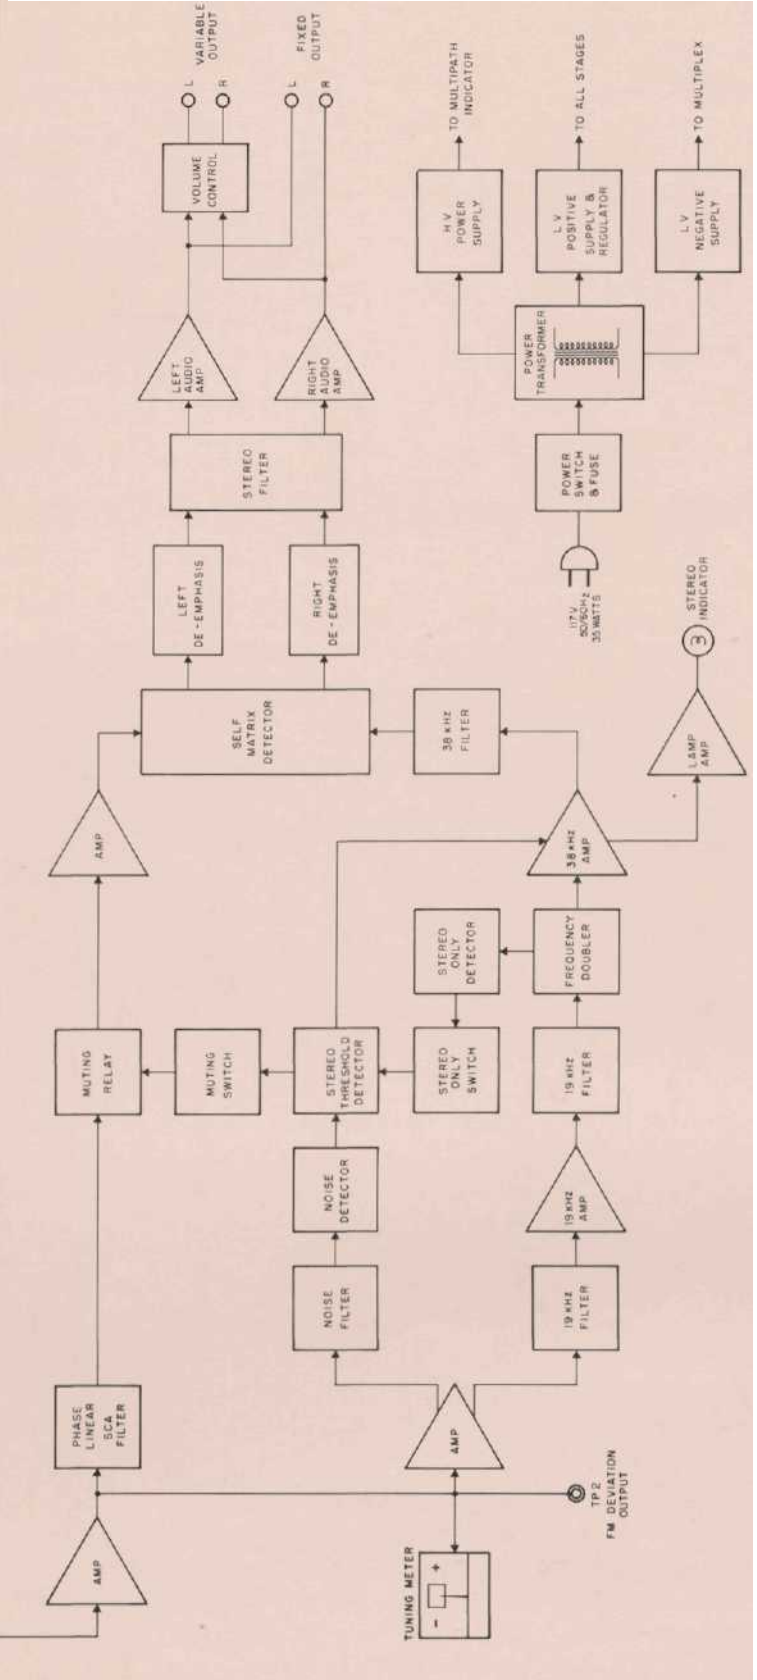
AMP

PHASE LINEAR SCA FILTER

MUTING RELAY

AMP

SELF MATRIX DETECTOR

LEFT DE-EMPHASIS

RIGHT DE-EMPHASIS

STEREO FILTER

LEFT AUDIO AMP

RIGHT AUDIO AMP

VOLUME CONTROL

L

R

VARIABLE OUTPUT

L

R

FIXED OUTPUT

TUNING METER

−

+

TP 2 FM DEVIATION OUTPUT

AMP

NOISE FILTER

NOISE DETECTOR

STEREO THRESHOLD DETECTOR

MUTING SWITCH

STEREO ONLY SWITCH

STEREO ONLY DETECTOR

19 kHz FILTER

19 kHz AMP

19 kHz FILTER

FREQUENCY DOUBLER

38 kHz AMP

38 kHz FILTER

LAMP AMP

STEREO INDICATOR

117 V 50/60 Hz 35 WATTS

POWER SWITCH & FUSE

POWER TRANSFORMER

H V POWER SUPPLY

TO MULTIPATH INDICATOR

L V POSITIVE SUPPLY & REGULATOR

TO ALL STAGES

L V NEGATIVE SUPPLY

TO MULTIPLEX